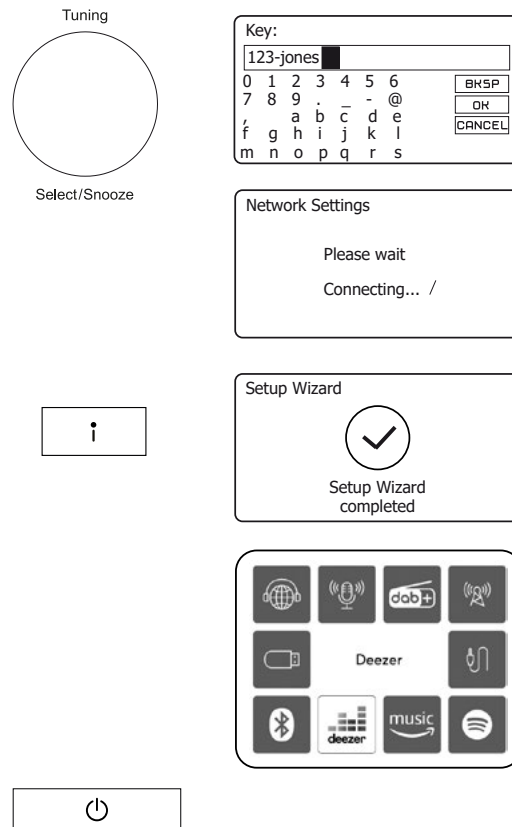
Tuning

Select/Snooze

Key:
123-jones

| 0 | 1 | 2 | 3 | 4 | 5 | 6 | BKSP |
|---|---|---|---|---|---|---|---|
| 7 | 8 | 9 | . | _ | - | @ | OK |
| , |  | a | b | c | d | e | CANCEL |
| f | g | h | i | j | k | l |  |
| m | n | o | p | q | r | s |  |

Network Settings

Please wait

Connecting... /

i

Setup Wizard

Setup Wizard completed

dab+

Deezer

deezer

music